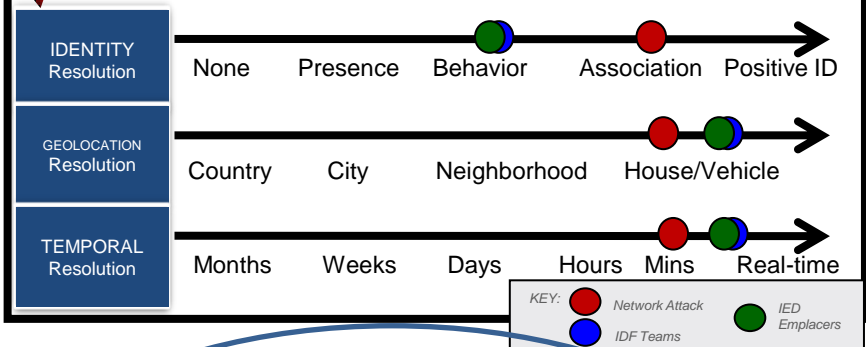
IDENTITY Resolution

None Presence Behavior Association Positive ID

GEOLOCATION Resolution

Country City Neighborhood House/Vehicle

TEMPORAL Resolution

Months Weeks Days Hours Mins Real-time

KEY: Network Attack IDF Teams IED Emplacers